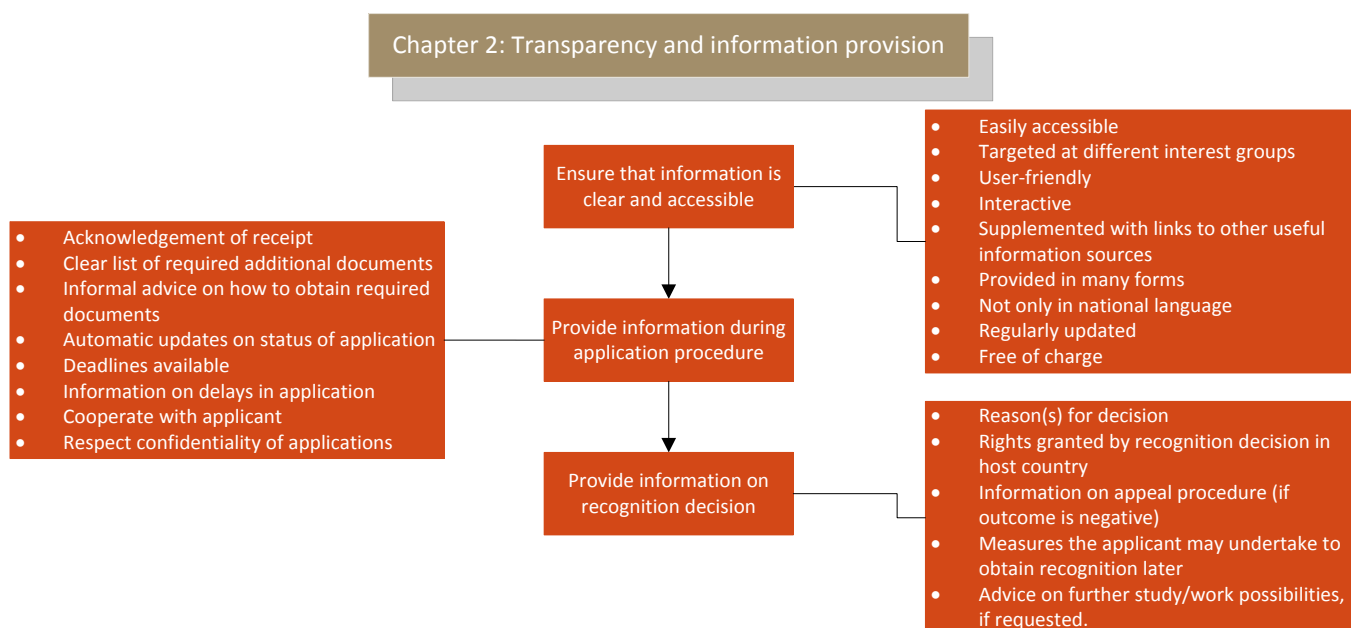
Chapter 2: Transparency and information provision

Ensure that information is clear and accessible

- Easily accessible
- Targeted at different interest groups
- User-friendly
- Interactive
- Supplemented with links to other useful information sources
- Provided in many forms
- Not only in national language
- Regularly updated
- Free of charge

- Acknowledgement of receipt
- Clear list of required additional documents
- Informal advice on how to obtain required documents
- Automatic updates on status of application
- Deadlines available
- Information on delays in application
- Cooperate with applicant
- Respect confidentiality of applications

Provide information during application procedure

Provide information on recognition decision

- Reason(s) for decision
- Rights granted by recognition decision in host country
- Information on appeal procedure (if outcome is negative)
- Measures the applicant may undertake to obtain recognition later
- Advice on further study/work possibilities, if requested.